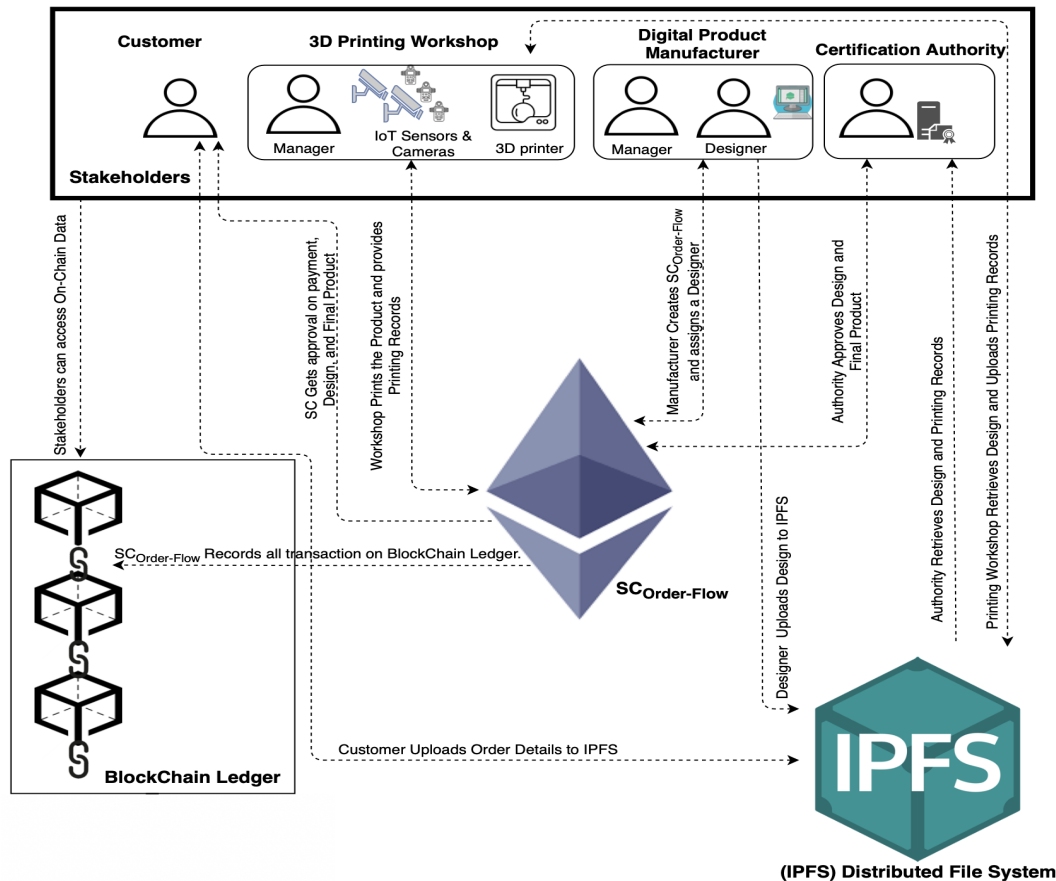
Customer

3D Printing Workshop

Manager

IoT Sensors & Cameras

3D printer

Digital Product Manufacturer

Manager

Designer

Certification Authority

Stakeholders

Stakeholders can access On-Chain Data

SC Gets approval on payment, Design, and Final Product

Workshop Prints the Product and provides Printing Records

Manufacturer Creates $SC_{Order\text{-}Flow}$ and assigns a Designer

Authority Approves Design and Final Product

Authority Retrieves Design and Printing Records

Printing Workshop Retrieves Design and Uploads Printing Records

Designer Uploads Design to IPFS

$SC_{Order\text{-}Flow}$ Records all transaction on BlockChain Ledger.

$SC_{Order\text{-}Flow}$

Customer Uploads Order Details to IPFS

BlockChain Ledger

IPFS

(IPFS) Distributed File System